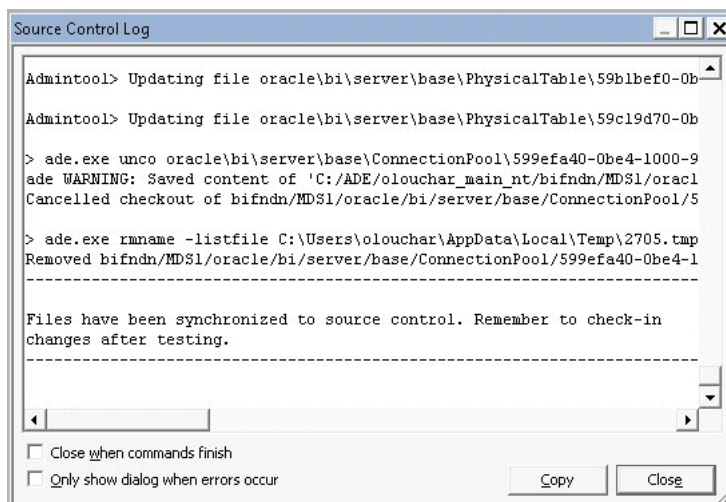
Source Control Log

Admintool> Updating file oracle\bi\server\base\PhysicalTable\59b1bef0-0b

Admintool> Updating file oracle\bi\server\base\PhysicalTable\59c19d70-0b

> ade.exe unco oracle\bi\server\base\ConnectionPool\599efa40-0be4-1000-9
ade WARNING: Saved content of 'C:/ADE/olouchar_main_nt/bifndn/MDS1/oracl
Cancelled checkout of bifndn/MDS1/oracle/bi/server/base/ConnectionPool/5

> ade.exe rmname -listfile C:\Users\olouchar\AppData\Local\Temp\2705.tmp
Removed bifndn/MDS1/oracle/bi/server/base/ConnectionPool/599efa40-0be4-1
------------------------------------------------------------------------

Files have been synchronized to source control. Remember to check-in changes after testing.
------------------------------------------------------------------------

Close when commands finish
Only show dialog when errors occur
Copy
Close